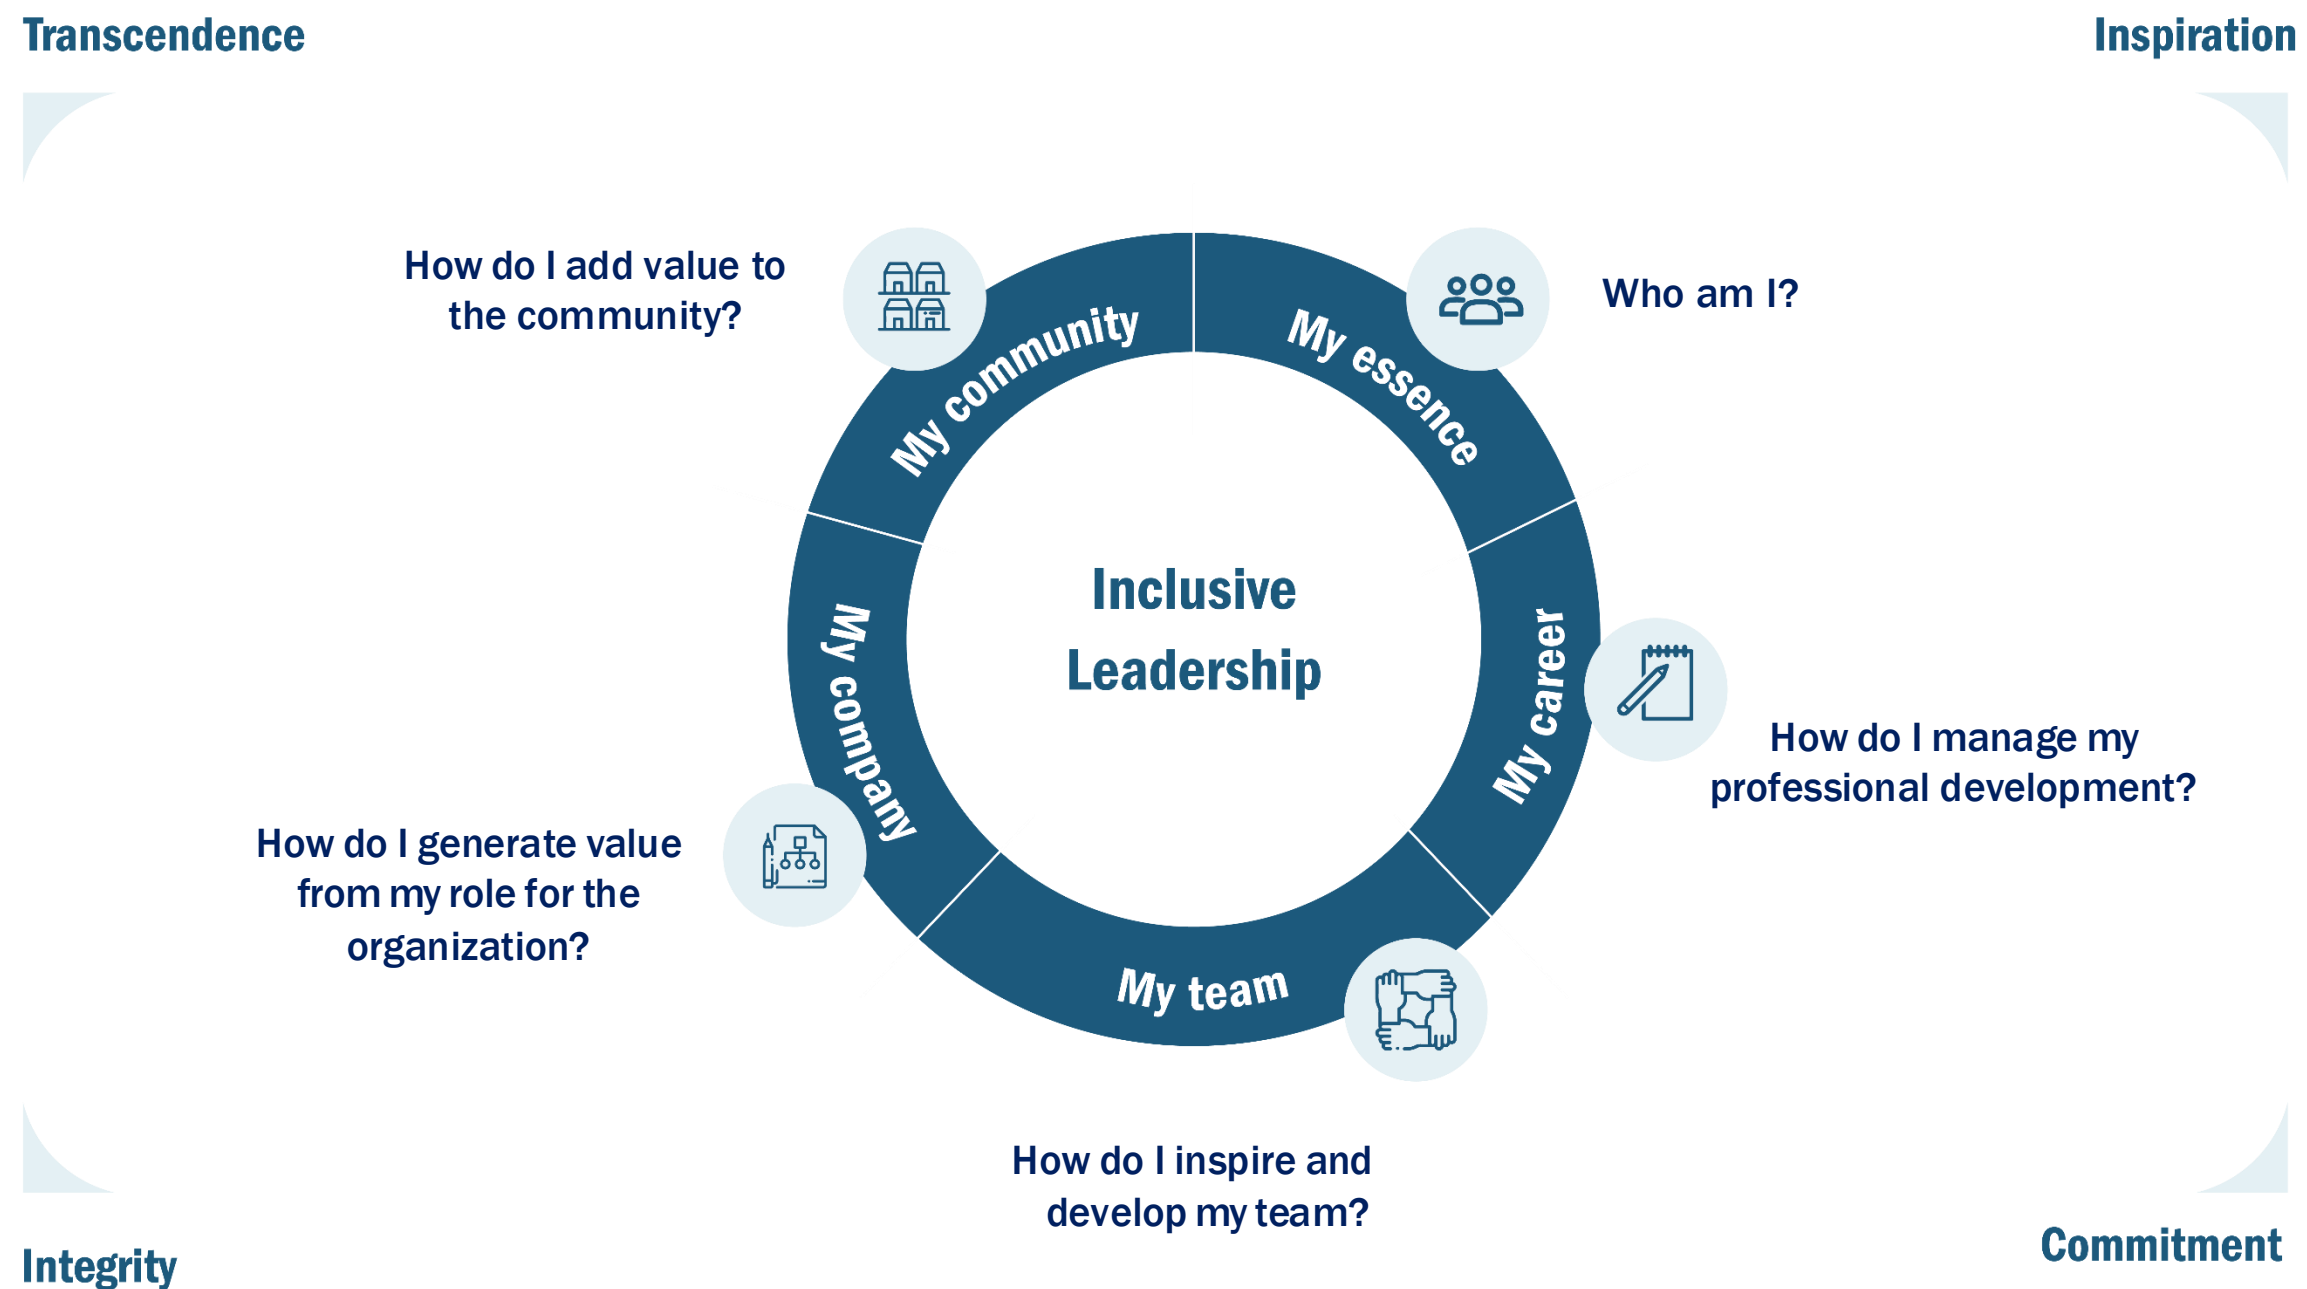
Transcendence

Inspiration

How do I add value to the community?

My community

My essence

Who am I?

Inclusive Leadership

My company

My career

How do I manage my professional development?

How do I generate value from my role for the organization?

My team

How do I inspire and develop my team?

Integrity

Commitment